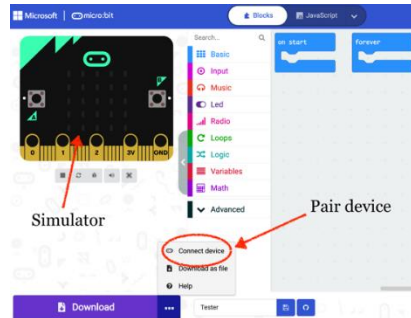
Microsoft | micro:bit

Blocks
JavaScript

Search...

Basic
Input
Music
Led
Radio
Loops
Logic
Variables
Math
Advanced

on start
forever

A
B
0
1
2
3V
GND

Simulator

Pair device

Connect device
Download as file
Help

Download
...
Tester